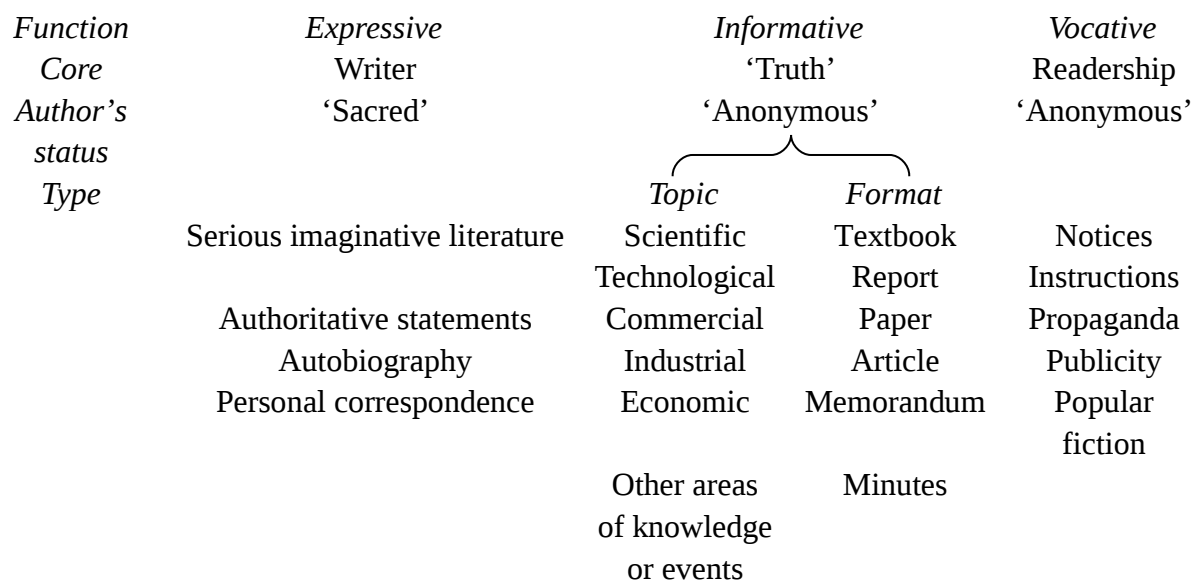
| *Function* | *Expressive* | *Informative* | | *Vocative* |
|---|---|---|---|---|
| *Core* | Writer | 'Truth' | | Readership |
| *Author's status* | 'Sacred' | 'Anonymous' | | 'Anonymous' |
| *Type* | | *Topic* | *Format* | |
| | Serious imaginative literature | Scientific | Textbook | Notices |
| | | Technological | Report | Instructions |
| | Authoritative statements | Commercial | Paper | Propaganda |
| | Autobiography | Industrial | Article | Publicity |
| | Personal correspondence | Economic | Memorandum | Popular fiction |
| | | Other areas of knowledge or events | Minutes | |